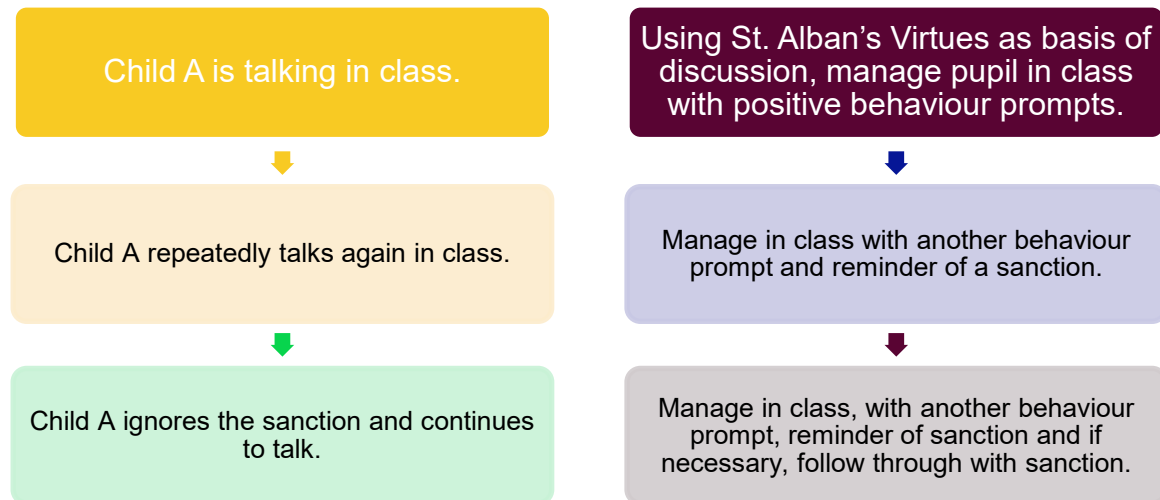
Child A is talking in class.

Child A repeatedly talks again in class.

Child A ignores the sanction and continues to talk.

Using St. Alban’s Virtues as basis of discussion, manage pupil in class with positive behaviour prompts.

Manage in class with another behaviour prompt and reminder of a sanction.

Manage in class, with another behaviour prompt, reminder of sanction and if necessary, follow through with sanction.